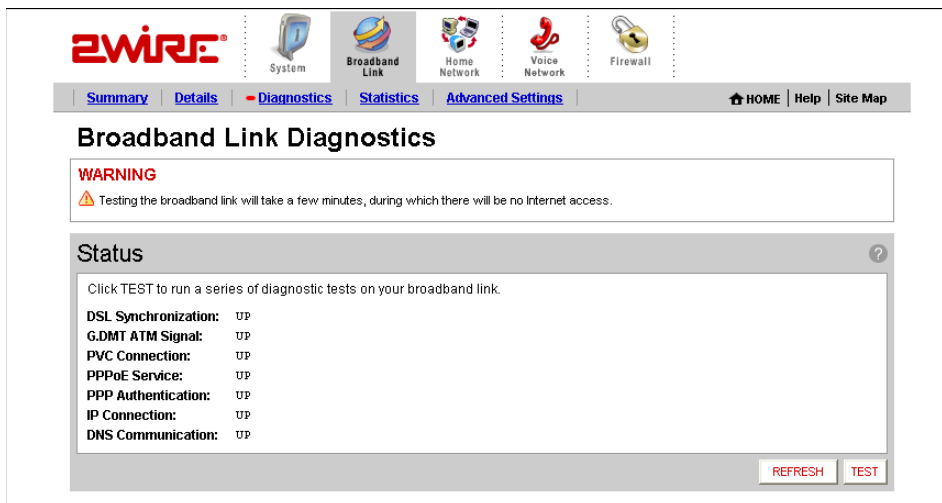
2WIRE®

System

Broadband Link

Home Network

Voice Network

Firewall

Summary | Details | Diagnostics | Statistics | Advanced Settings

HOME | Help | Site Map

Broadband Link Diagnostics

WARNING

Testing the broadband link will take a few minutes, during which there will be no Internet access.

Status

Click TEST to run a series of diagnostic tests on your broadband link.

DSL Synchronization: UP
G.DMT ATM Signal: UP
PVC Connection: UP
PPPoE Service: UP
PPP Authentication: UP
IP Connection: UP
DNS Communication: UP

REFRESH

TEST